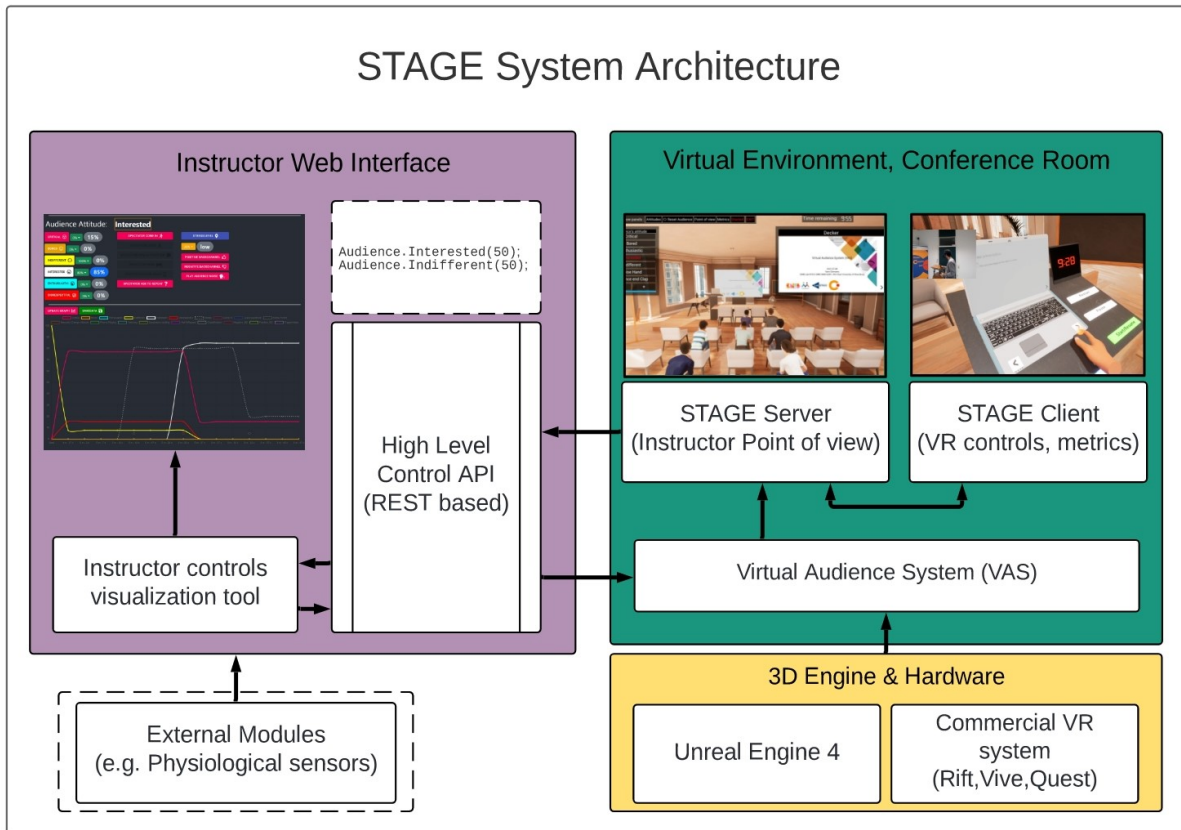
STAGE System Architecture

Instructor Web Interface

Audience Attitude: Interested

Audience.Interested(50);
Audience.Indifferent(50);

High Level Control API (REST based)

Instructor controls visualization tool

External Modules (e.g. Physiological sensors)

Virtual Environment, Conference Room

9:28

STAGE Server (Instructor Point of view)

STAGE Client (VR controls, metrics)

Virtual Audience System (VAS)

3D Engine & Hardware

Unreal Engine 4

Commercial VR system (Rift,Vive,Quest)